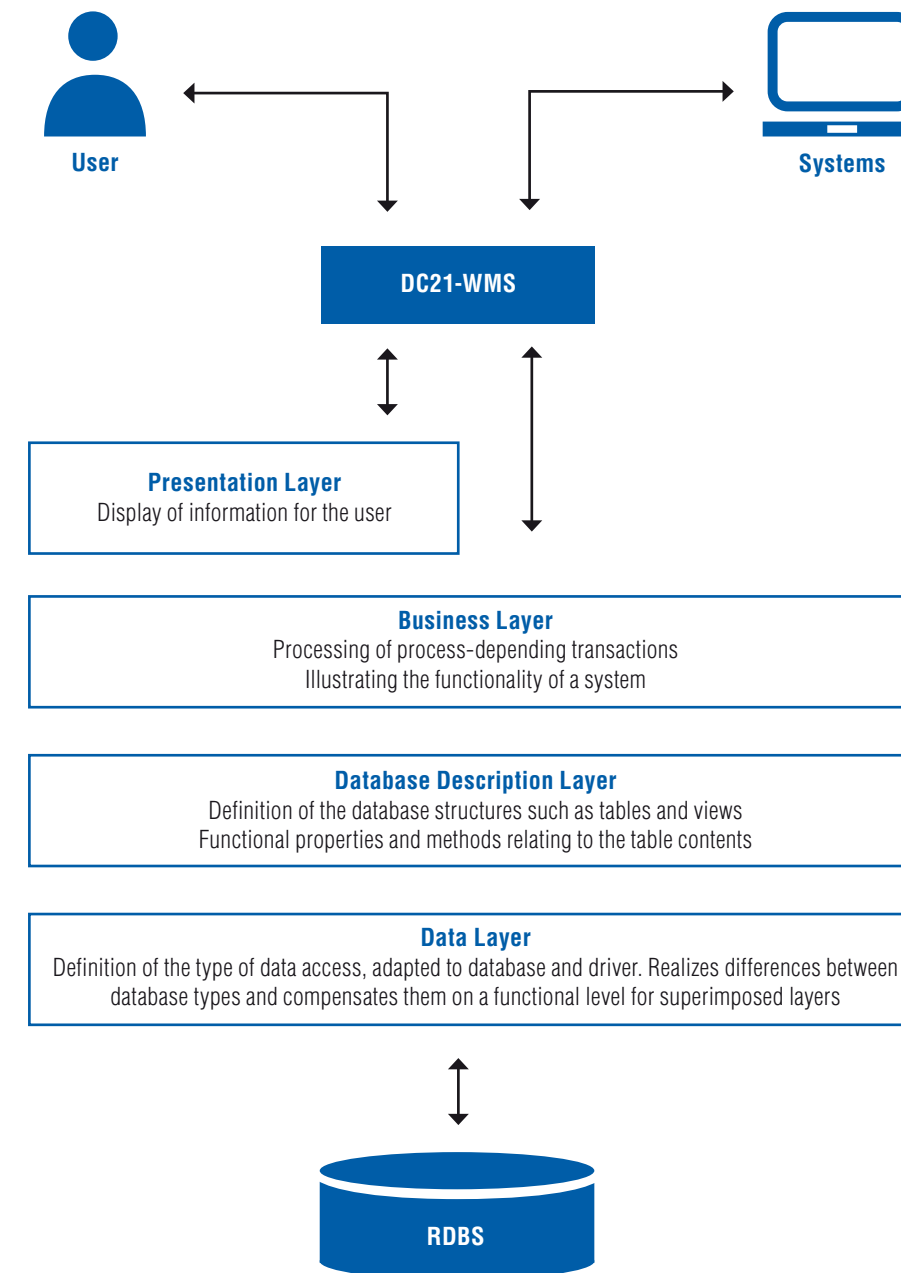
User

Systems

DC21-WMS

Presentation Layer
Display of information for the user

Business Layer
Processing of process-depending transactions
Illustrating the functionality of a system

Database Description Layer
Definition of the database structures such as tables and views
Functional properties and methods relating to the table contents

Data Layer
Definition of the type of data access, adapted to database and driver. Realizes differences between database types and compensates them on a functional level for superimposed layers

RDBS